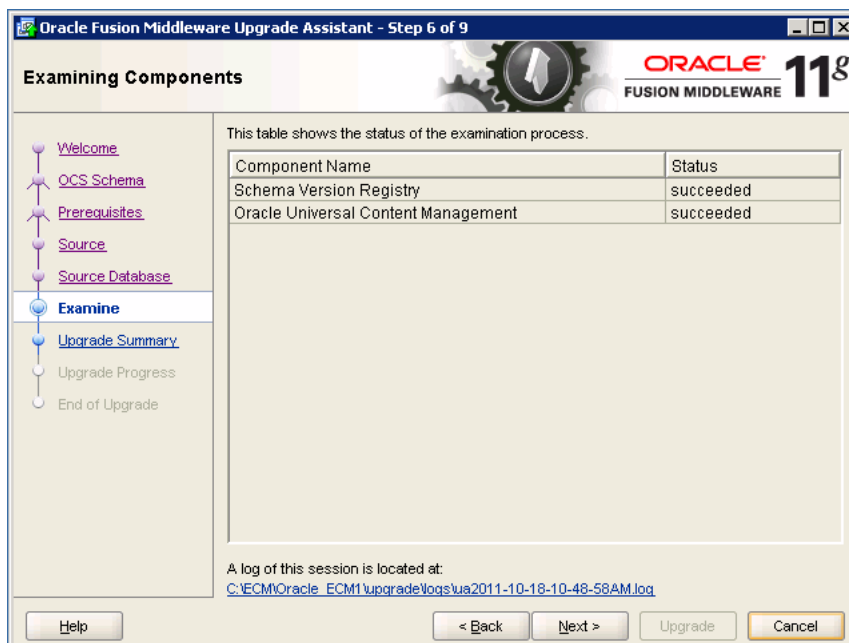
Oracle Fusion Middleware Upgrade Assistant - Step 6 of 9

Examining Components

ORACLE
FUSION MIDDLEWARE 11g

Welcome
OCS Schema
Prerequisites
Source
Source Database
Examine
Upgrade Summary
Upgrade Progress
End of Upgrade

This table shows the status of the examination process.

| Component Name | Status |
|---|---|
| Schema Version Registry | succeeded |
| Oracle Universal Content Management | succeeded |

A log of this session is located at:
C:\ECM\Oracle_ECM1\upgrade\logs\ua2011-10-18-10-48-58AM.log

Help
< Back
Next >
Upgrade
Cancel